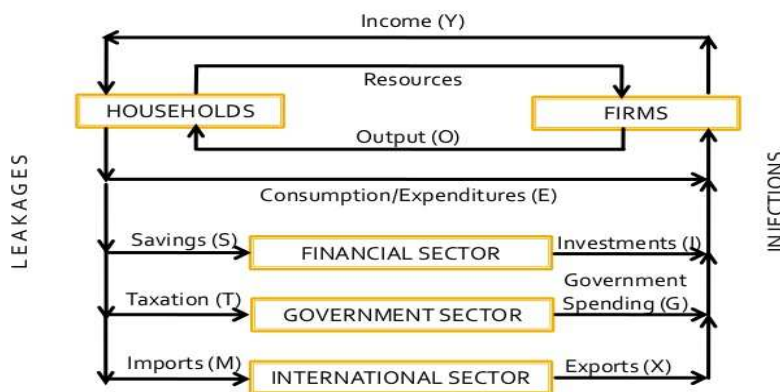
Income (Y)

Resources

HOUSEHOLDS

FIRMS

Output (O)

LEAKAGES

INJECTIONS

Consumption/Expenditures (E)

Savings (S)

FINANCIAL SECTOR

Investments (I)

Taxation (T)

GOVERNMENT SECTOR

Government Spending (G)

Imports (M)

INTERNATIONAL SECTOR

Exports (X)